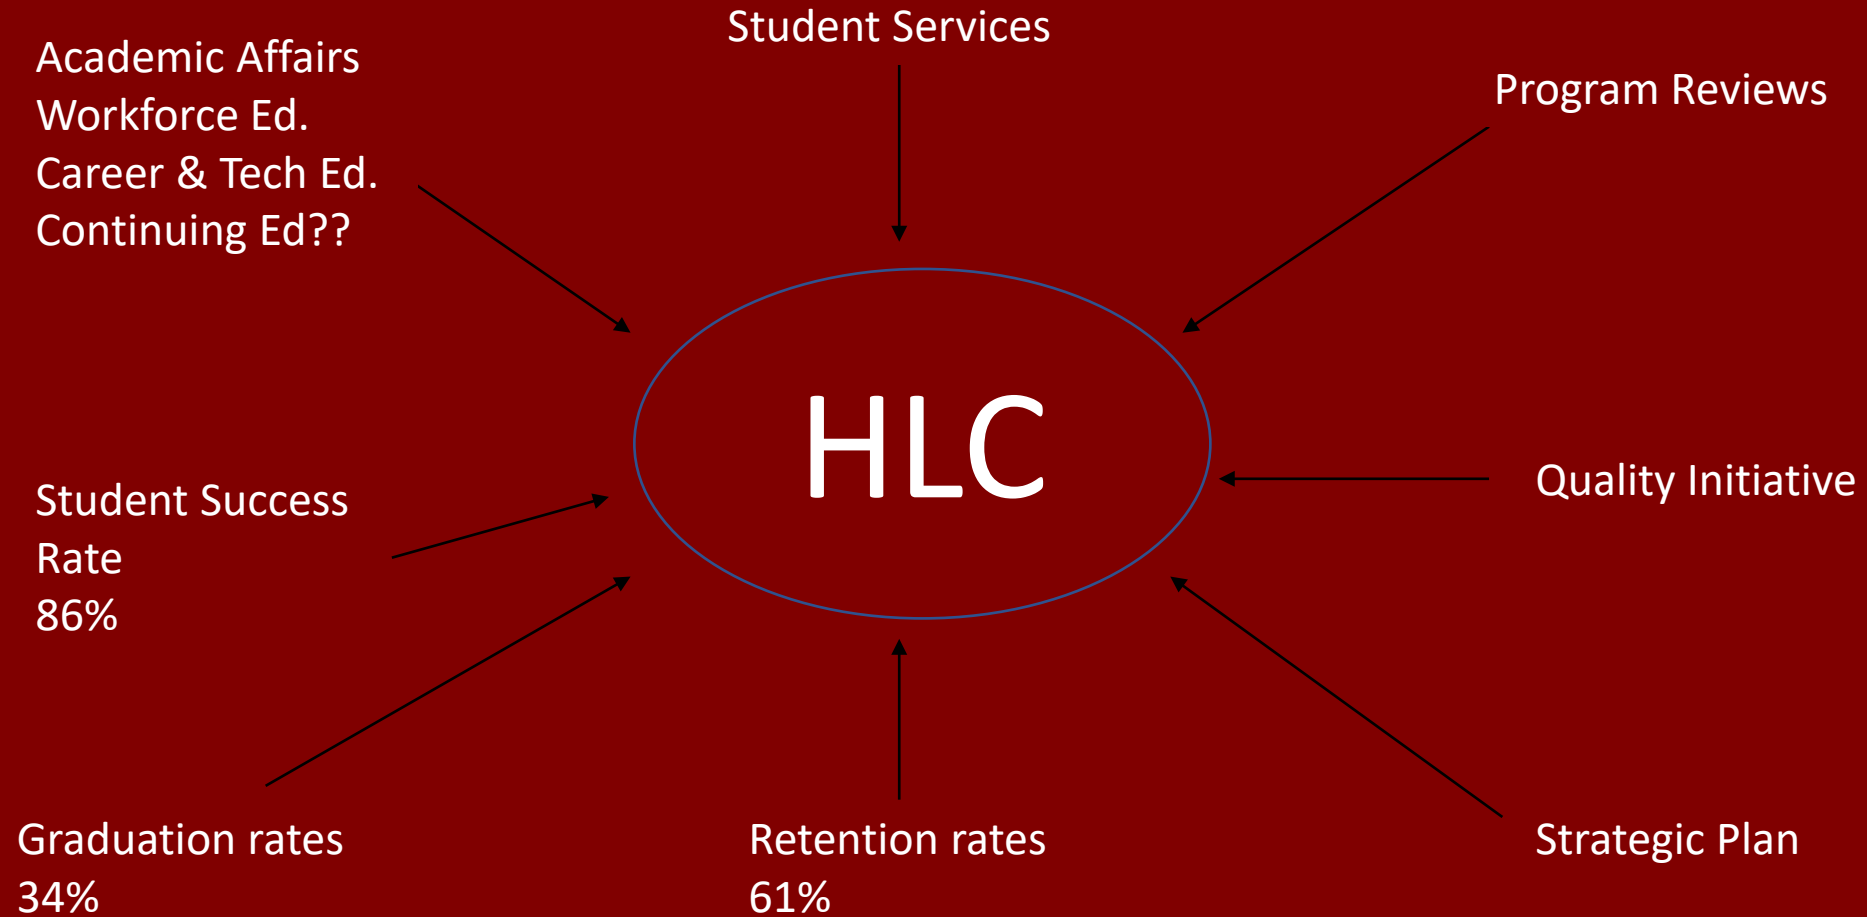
Academic Affairs
Workforce Ed.
Career & Tech Ed.
Continuing Ed??

Student Services

Program Reviews

HLC

Student Success Rate
86%

Quality Initiative

Graduation rates
34%

Retention rates
61%

Strategic Plan